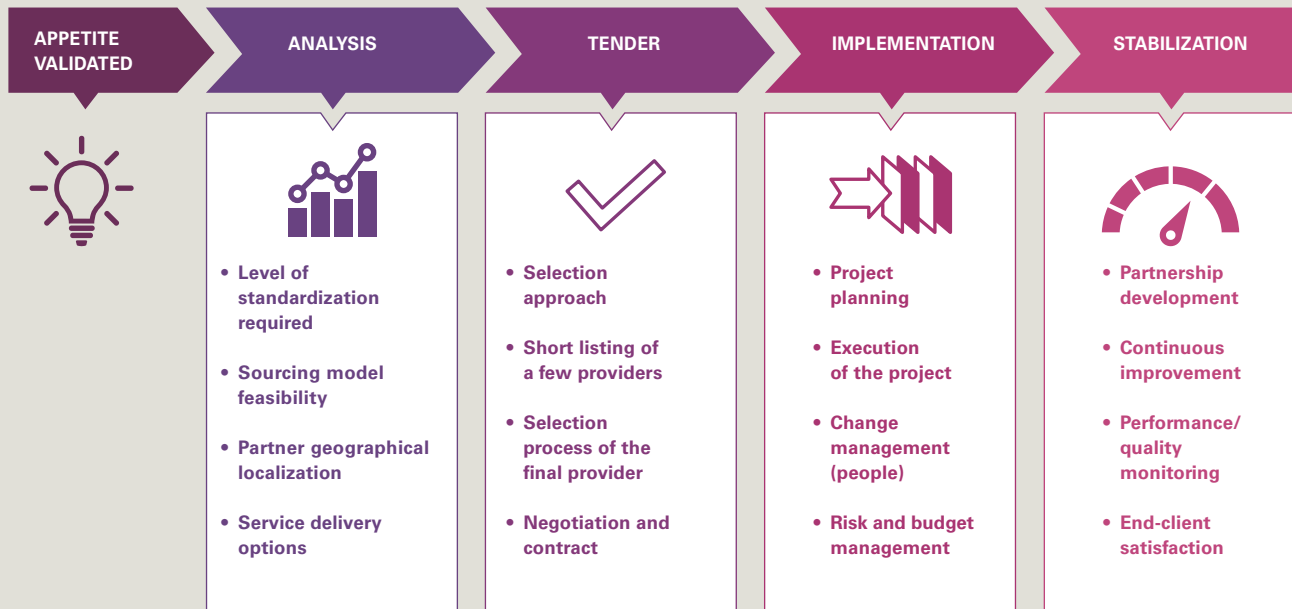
APPETITE VALIDATED

ANALYSIS

• Level of standardization required

• Sourcing model feasibility

• Partner geographical localization

• Service delivery options

TENDER

• Selection approach

• Short listing of a few providers

• Selection process of the final provider

• Negotiation and contract

IMPLEMENTATION

• Project planning

• Execution of the project

• Change management (people)

• Risk and budget management

STABILIZATION

• Partnership development

• Continuous improvement

• Performance/ quality monitoring

• End-client satisfaction